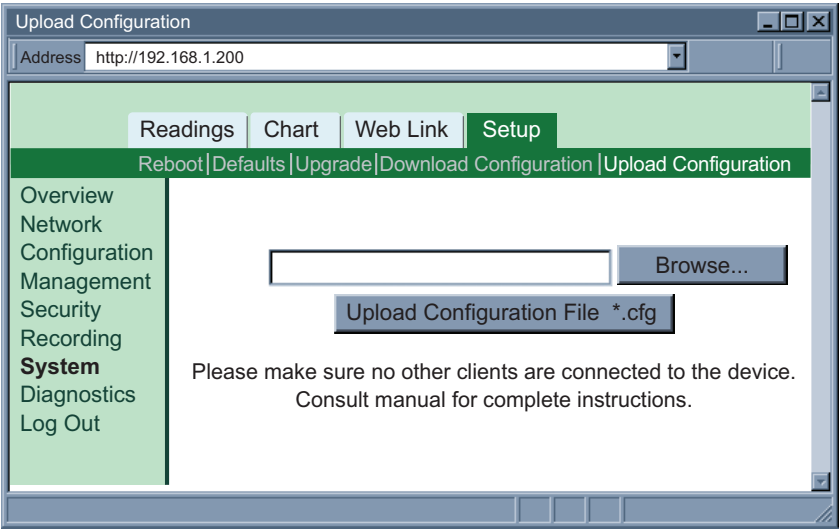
Upload Configuration

Address http://192.168.1.200

Readings | Chart | Web Link | Setup

Reboot | Defaults | Upgrade | Download Configuration | Upload Configuration

Overview
Network
Configuration
Management
Security
Recording
**System**
Diagnostics
Log Out

Browse...

Upload Configuration File *.cfg

Please make sure no other clients are connected to the device.
Consult manual for complete instructions.